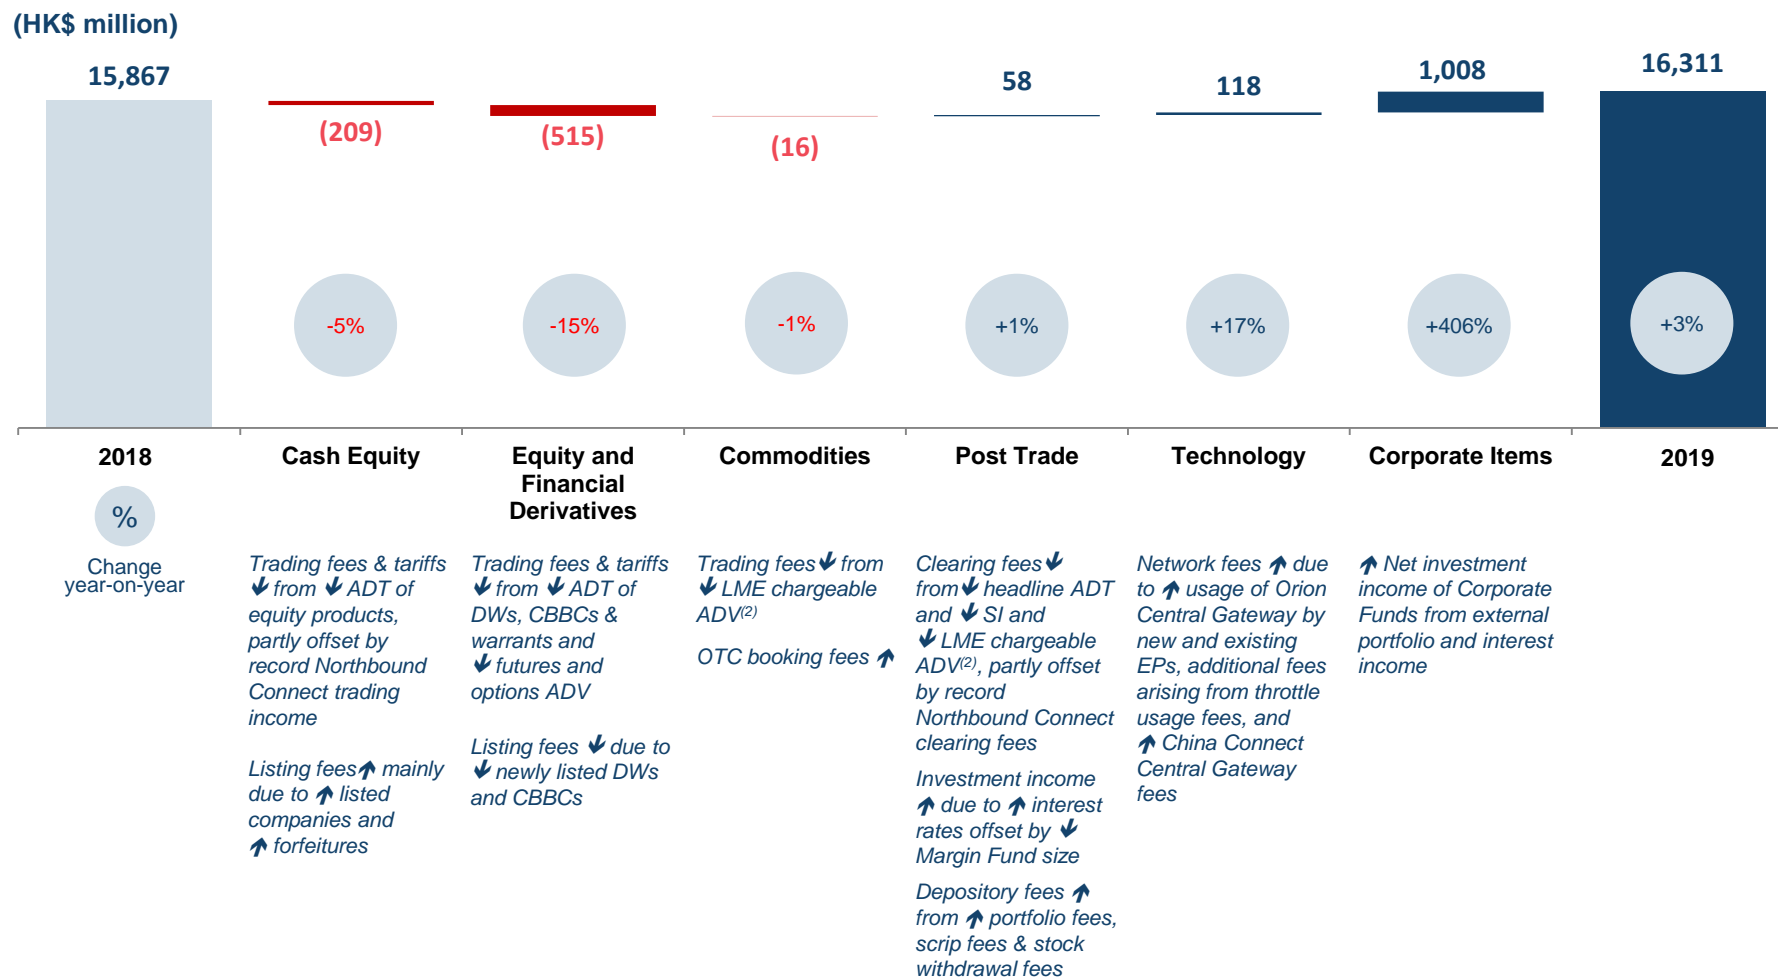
(HK$ million)

15,867

(209)

(515)

(16)

58

118

1,008

16,311

-5%

-15%

-1%

+1%

+17%

+406%

+3%

2018

Cash Equity

Equity and Financial Derivatives

Commodities

Post Trade

Technology

Corporate Items

2019

%

Change year-on-year

Trading fees & tariffs ↓ from ↓ ADT of equity products, partly offset by record Northbound Connect trading income

Listing fees ↑ mainly due to ↑ listed companies and ↑ forfeitures

Trading fees & tariffs ↓ from ↓ ADT of DWs, CBBCs & warrants and ↓ futures and options ADV

Listing fees ↓ due to ↓ newly listed DWs and CBBCs

Trading fees ↓ from ↓ LME chargeable ADV$^{(2)}$

OTC booking fees ↑

Clearing fees ↓ from ↓ headline ADT and ↓ SI and ↓ LME chargeable ADV$^{(2)}$, partly offset by record Northbound Connect clearing fees

Investment income ↑ due to ↑ interest rates offset by ↓ Margin Fund size

Depository fees ↑ from ↑ portfolio fees, scrip fees & stock withdrawal fees

Network fees ↑ due to ↑ usage of Orion Central Gateway by new and existing EPs, additional fees arising from throttle usage fees, and ↑ China Connect Central Gateway fees

↑ Net investment income of Corporate Funds from external portfolio and interest income